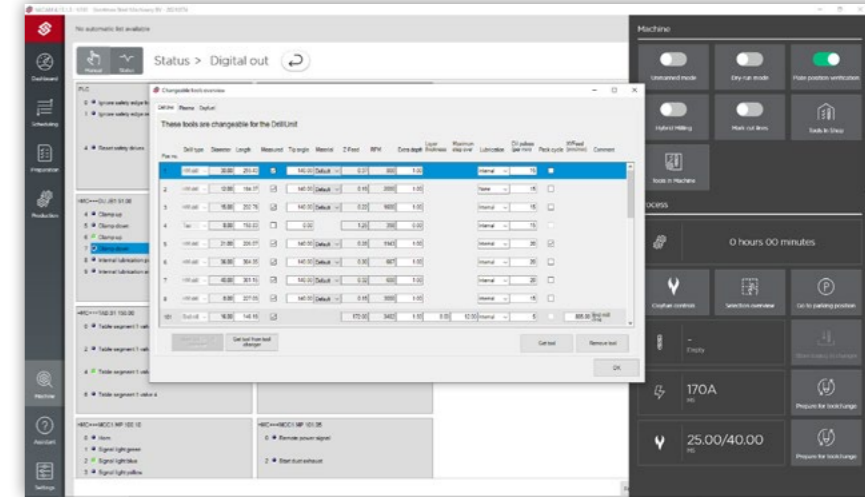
No automatic list available

Dashboard

Scheduling

Preparation

Production

Machine

Assistant

Settings

Manual Status

Status > Digital out

PLC

0 Ignore safety edge

1 Ignore safety edge

4 Reset safety drives

Changeable tools overview

Drill tools Planes Daylight

These tools are changeable for the DrillUnit

| Pos no. | Drill type | Diameter | Length | Measured | Tip angle | Material | Z Feed | RPM | Extra depth | Layer thickness | Maximum step over | Lubrication | Oil pulses (per min) | Peck cycle | XY Feed (mm/min) | Comment |
|---|---|---|---|---|---|---|---|---|---|---|---|---|---|---|---|---|
| 1 | HM-solid | 10.00 | 250.00 | ☑ | 140.00 | Default | 0.37 | 800 | 1.00 | | | Internal | 15 | ☐ | | |
| 2 | HM-solid | 12.00 | 184.37 | ☑ | 140.00 | Default | 0.15 | 2000 | 1.00 | | | None | 15 | ☐ | | |
| 3 | HM-solid | 15.00 | 232.76 | ☑ | 140.00 | Default | 0.22 | 1600 | 1.00 | | | Internal | 15 | ☐ | | |
| 4 | Tap | 8.00 | 155.00 | ☐ | 0.00 | | 1.25 | 200 | 0.00 | | | Internal | 15 | ☐ | | |
| 5 | HM-solid | 21.00 | 226.57 | ☑ | 140.00 | Default | 0.30 | 1043 | 1.00 | | | Internal | 20 | ☑ | | |
| 6 | HM-solid | 36.00 | 364.55 | ☑ | 140.00 | Default | 0.30 | 667 | 1.00 | | | Internal | 20 | ☐ | | |
| 7 | HM-solid | 40.00 | 301.10 | ☑ | 140.00 | Default | 0.22 | 600 | 1.00 | | | Internal | 20 | ☐ | | |
| 8 | HM-solid | 8.00 | 227.05 | ☑ | 140.00 | Default | 0.15 | 3000 | 1.00 | | | Internal | 15 | ☐ | | |
| 101 | End mill | 16.00 | 148.18 | ☑ | | | 170.00 | 3400 | 1.00 | 8.00 | 12.00 | Internal | 5 | ☐ | 800.00 | End mill Chip |

Get tool from tool changer

Get tool

Remove tool

OK

Machine

Unmanned mode

Dry-run mode

Plate position verification

Hybrid Milling

Mark cut lines

Tools in Shop

Tools in Machine

OCESS

0 hours 00 minutes

Coolant controls

Selection overview

Go to parking position

-
Empty

170A

25.00/40.00

Prepare for tool change

Prepare for tool change

0 Horn

1 Signal light green

2 Signal light blue

3 Signal light yellow

0 Remote power signal

2 Start dust exhaust

0 Table segment 1 valve

1 Table segment 1 valve

4 Table segment 1 valve

8 Table segment 1 valve 4

0 Clamp up

1 Clamp down

4 Clamp up

7 Clamp down

8 Internal lubrication

9 Internal lubrication